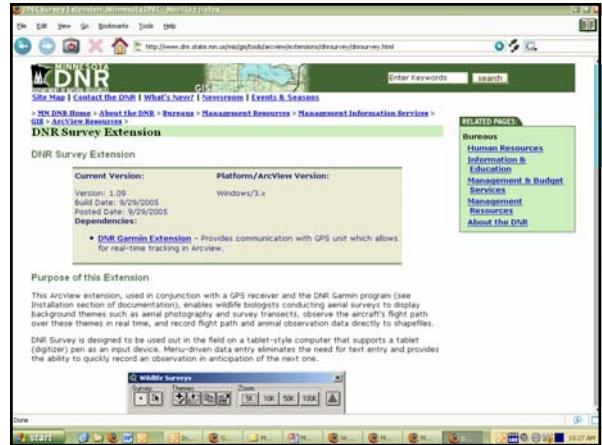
DNR Survey Extension, Minnesota DNR - Mozilla Firefox

File Edit View Go Bookmarks Tools Help

http://www.dnr.state.mn.us/mis/gis/tools/arcview/extensions/dnrsurvey/dnrsurvey.html

MINNESOTA DNR

Enter Keywords search

Site Map | Contact the DNR | What's New? | Newsroom | Events & Seasons

> MN DNR Home > About the DNR > Bureaus > Management Resources > Management Information Services > GIS > ArcView Resources >

DNR Survey Extension

DNR Survey Extension

| Current Version: | Platform/ArcView Version: |
|---|---|
| Version: 1.09 | Windows/3.x |
| Build Date: 9/29/2005 | |
| Posted Date: 9/29/2005 | |
| Dependencies: | |

• DNR Garmin Extension - Provides communication with GPS unit which allows for real-time tracking in ArcView.

Purpose of this Extension

This ArcView extension, used in conjunction with a GPS receiver and the DNR Garmin program (see Installation section of documentation), enables wildlife biologists conducting aerial surveys to display background themes such as aerial photography and survey transects, observe the aircraft's flight path over these themes in real time, and record flight path and animal observation data directly to shapefiles.

DNR Survey is designed to be used out in the field on a tablet-style computer that supports a tablet (digitizer) pen as an input device. Menu-driven data entry eliminates the need for text entry and provides the ability to quickly record an observation in anticipation of the next one.

Wildlife Surveys
Survey: Themes: Zoom:
5K 10K 50K 100K

RELATED PAGES
Bureaus
Human Resources
Information & Education
Management & Budget Services
Management Resources
About the DNR

Done

start

10:27 AM